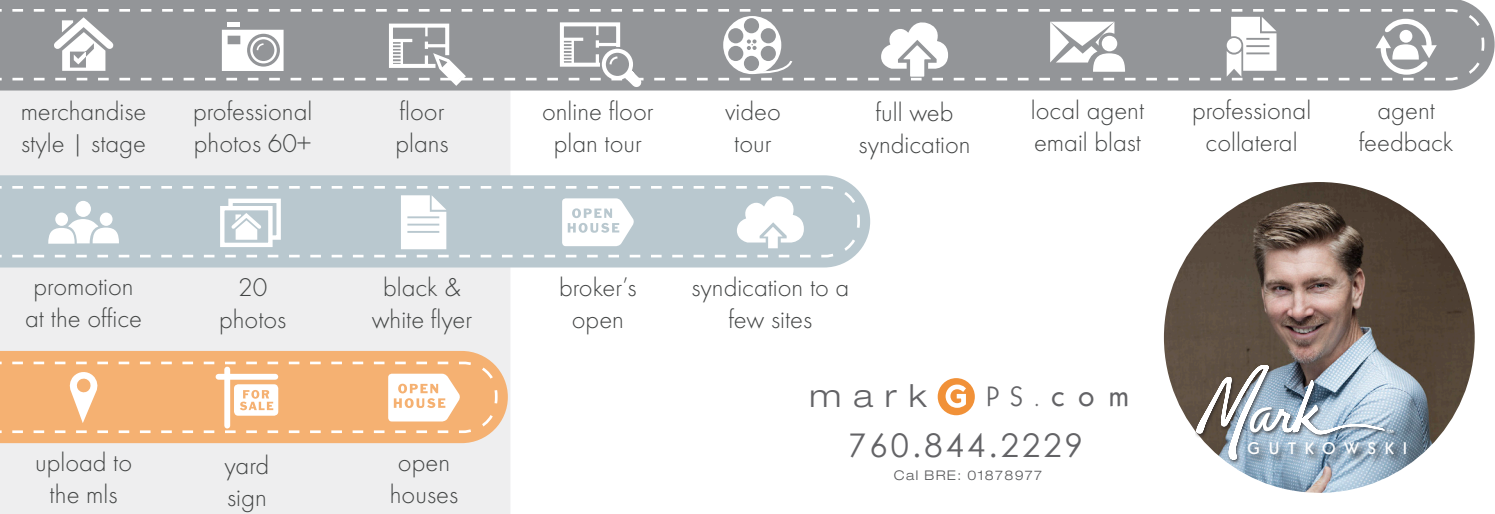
merchandise style | stage

professional photos 60+

floor plans

online floor plan tour

video tour

full web syndication

local agent email blast

professional collateral

agent feedback

promotion at the office

20 photos

black & white flyer

OPEN HOUSE

broker's open

syndication to a few sites

upload to the mls

FOR SALE

yard sign

OPEN HOUSE

open houses

markGPS.com

760.844.2229

Cal BRE: 01878977

Mark
GUTKOWSKI